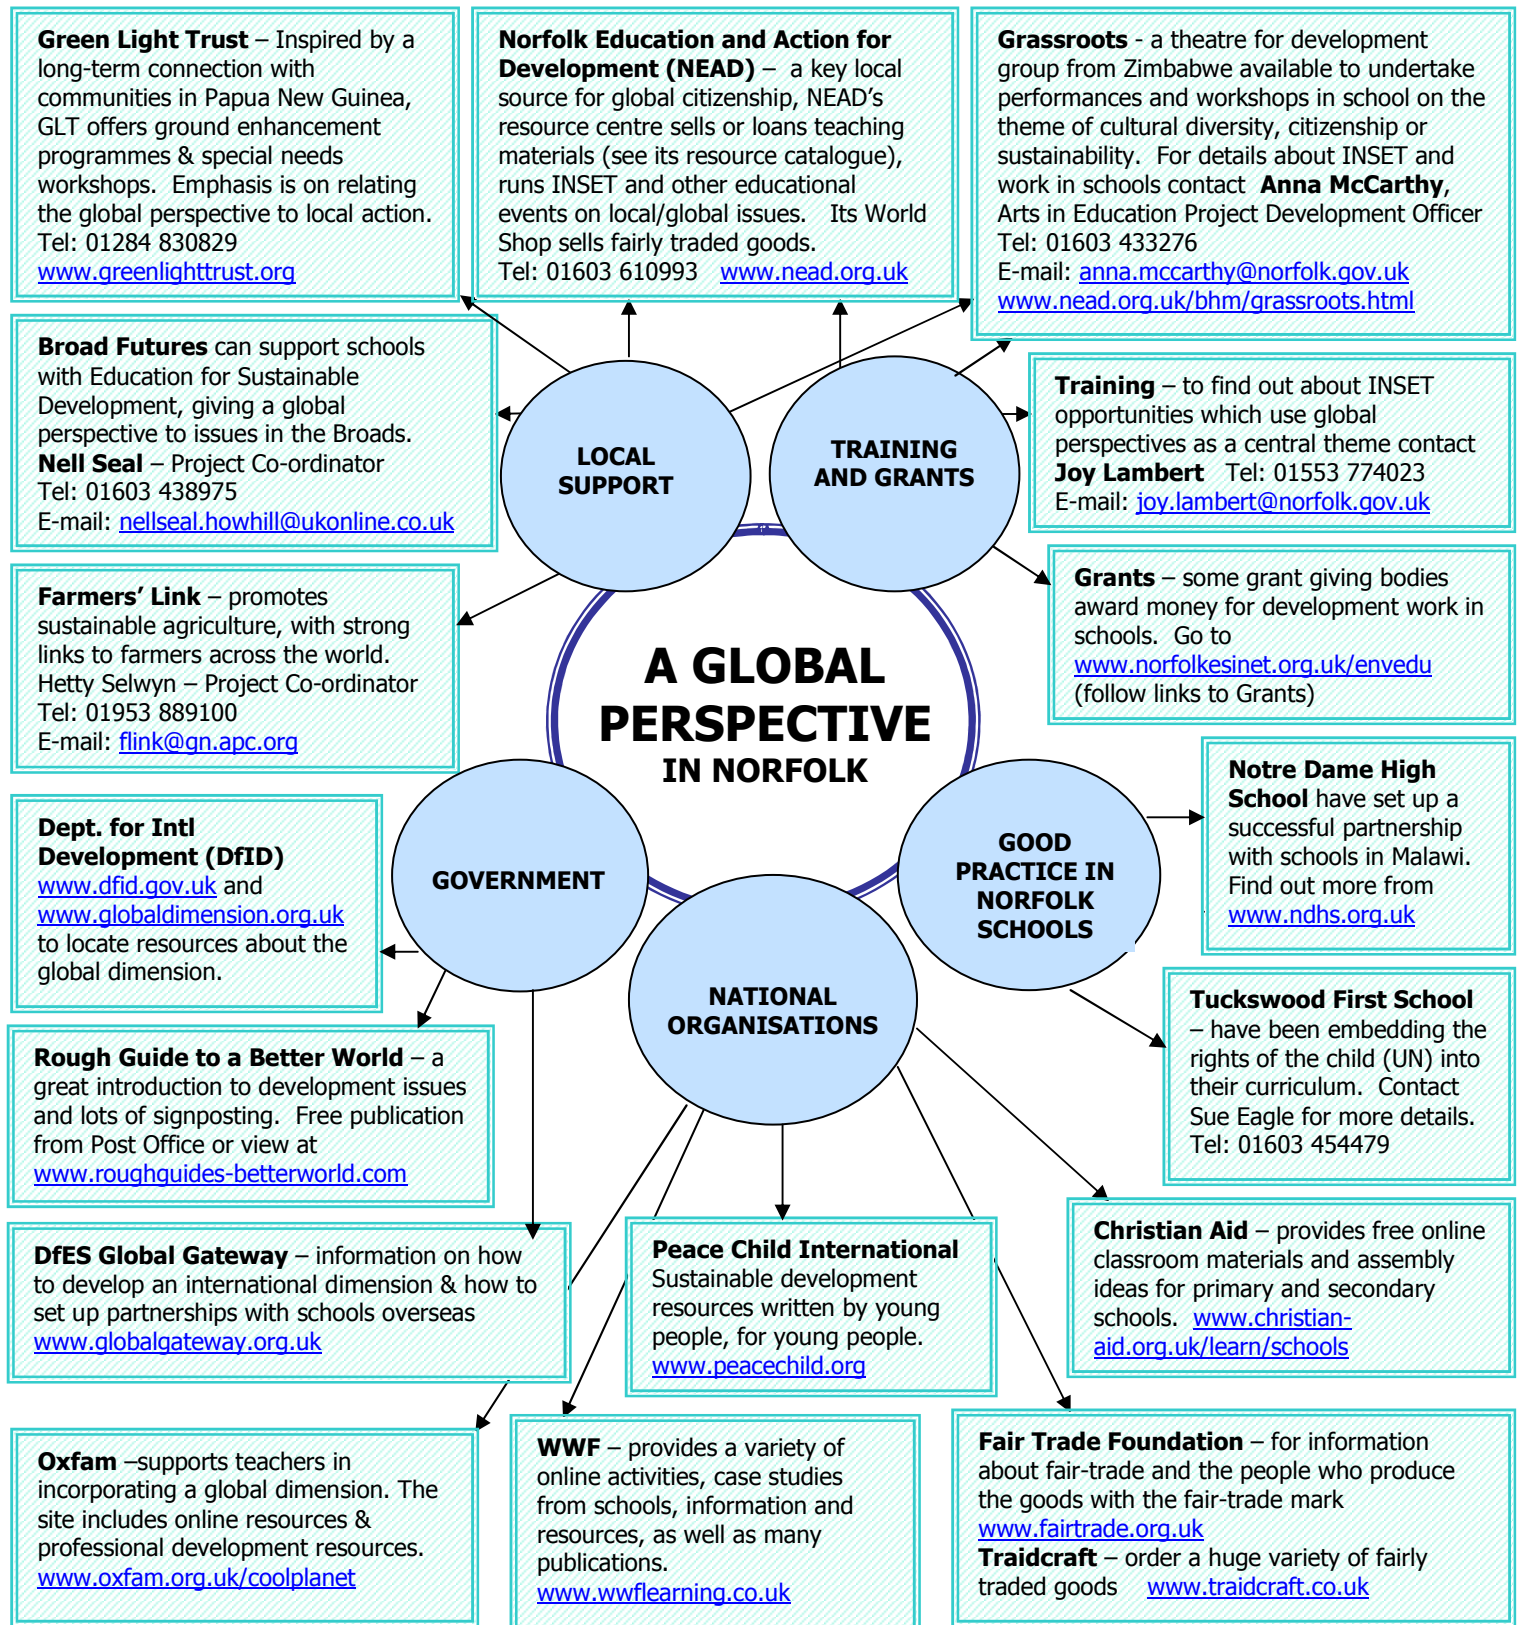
**Green Light Trust** – Inspired by a long-term connection with communities in Papua New Guinea, GLT offers ground enhancement programmes & special needs workshops. Emphasis is on relating the global perspective to local action. Tel: 01284 830829 www.greenlighttrust.org

**Norfolk Education and Action for Development (NEAD)** – a key local source for global citizenship, NEAD's resource centre sells or loans teaching materials (see its resource catalogue), runs INSET and other educational events on local/global issues. Its World Shop sells fairly traded goods. Tel: 01603 610993 www.nead.org.uk

**Grassroots** - a theatre for development group from Zimbabwe available to undertake performances and workshops in school on the theme of cultural diversity, citizenship or sustainability. For details about INSET and work in schools contact **Anna McCarthy**, Arts in Education Project Development Officer Tel: 01603 433276 E-mail: anna.mccarthy@norfolk.gov.uk www.nead.org.uk/bhm/grassroots.html

**Broad Futures** can support schools with Education for Sustainable Development, giving a global perspective to issues in the Broads. **Nell Seal** – Project Co-ordinator Tel: 01603 438975 E-mail: nellseal.howhill@ukonline.co.uk

LOCAL SUPPORT

TRAINING AND GRANTS

**Training** – to find out about INSET opportunities which use global perspectives as a central theme contact **Joy Lambert** Tel: 01553 774023 E-mail: joy.lambert@norfolk.gov.uk

**Grants** – some grant giving bodies award money for development work in schools. Go to www.norfolkesinet.org.uk/envedu (follow links to Grants)

**Farmers' Link** – promotes sustainable agriculture, with strong links to farmers across the world. Hetty Selwyn – Project Co-ordinator Tel: 01953 889100 E-mail: flink@gn.apc.org

A GLOBAL PERSPECTIVE IN NORFOLK

**Notre Dame High School** have set up a successful partnership with schools in Malawi. Find out more from www.ndhs.org.uk

**Dept. for Intl Development (DfID)** www.dfid.gov.uk and www.globaldimension.org.uk to locate resources about the global dimension.

GOVERNMENT

GOOD PRACTICE IN NORFOLK SCHOOLS

NATIONAL ORGANISATIONS

**Tuckswood First School** – have been embedding the rights of the child (UN) into their curriculum. Contact Sue Eagle for more details. Tel: 01603 454479

**Rough Guide to a Better World** – a great introduction to development issues and lots of signposting. Free publication from Post Office or view at www.roughguides-betterworld.com

**Christian Aid** – provides free online classroom materials and assembly ideas for primary and secondary schools. www.christian-aid.org.uk/learn/schools

**DfES Global Gateway** – information on how to develop an international dimension & how to set up partnerships with schools overseas www.globalgateway.org.uk

**Peace Child International** Sustainable development resources written by young people, for young people. www.peacechild.org

**Oxfam** –supports teachers in incorporating a global dimension. The site includes online resources & professional development resources. www.oxfam.org.uk/coolplanet

**WWF** – provides a variety of online activities, case studies from schools, information and resources, as well as many publications. www.wwflearning.co.uk

**Fair Trade Foundation** – for information about fair-trade and the people who produce the goods with the fair-trade mark www.fairtrade.org.uk
**Traidcraft** – order a huge variety of fairly traded goods www.traidcraft.co.uk